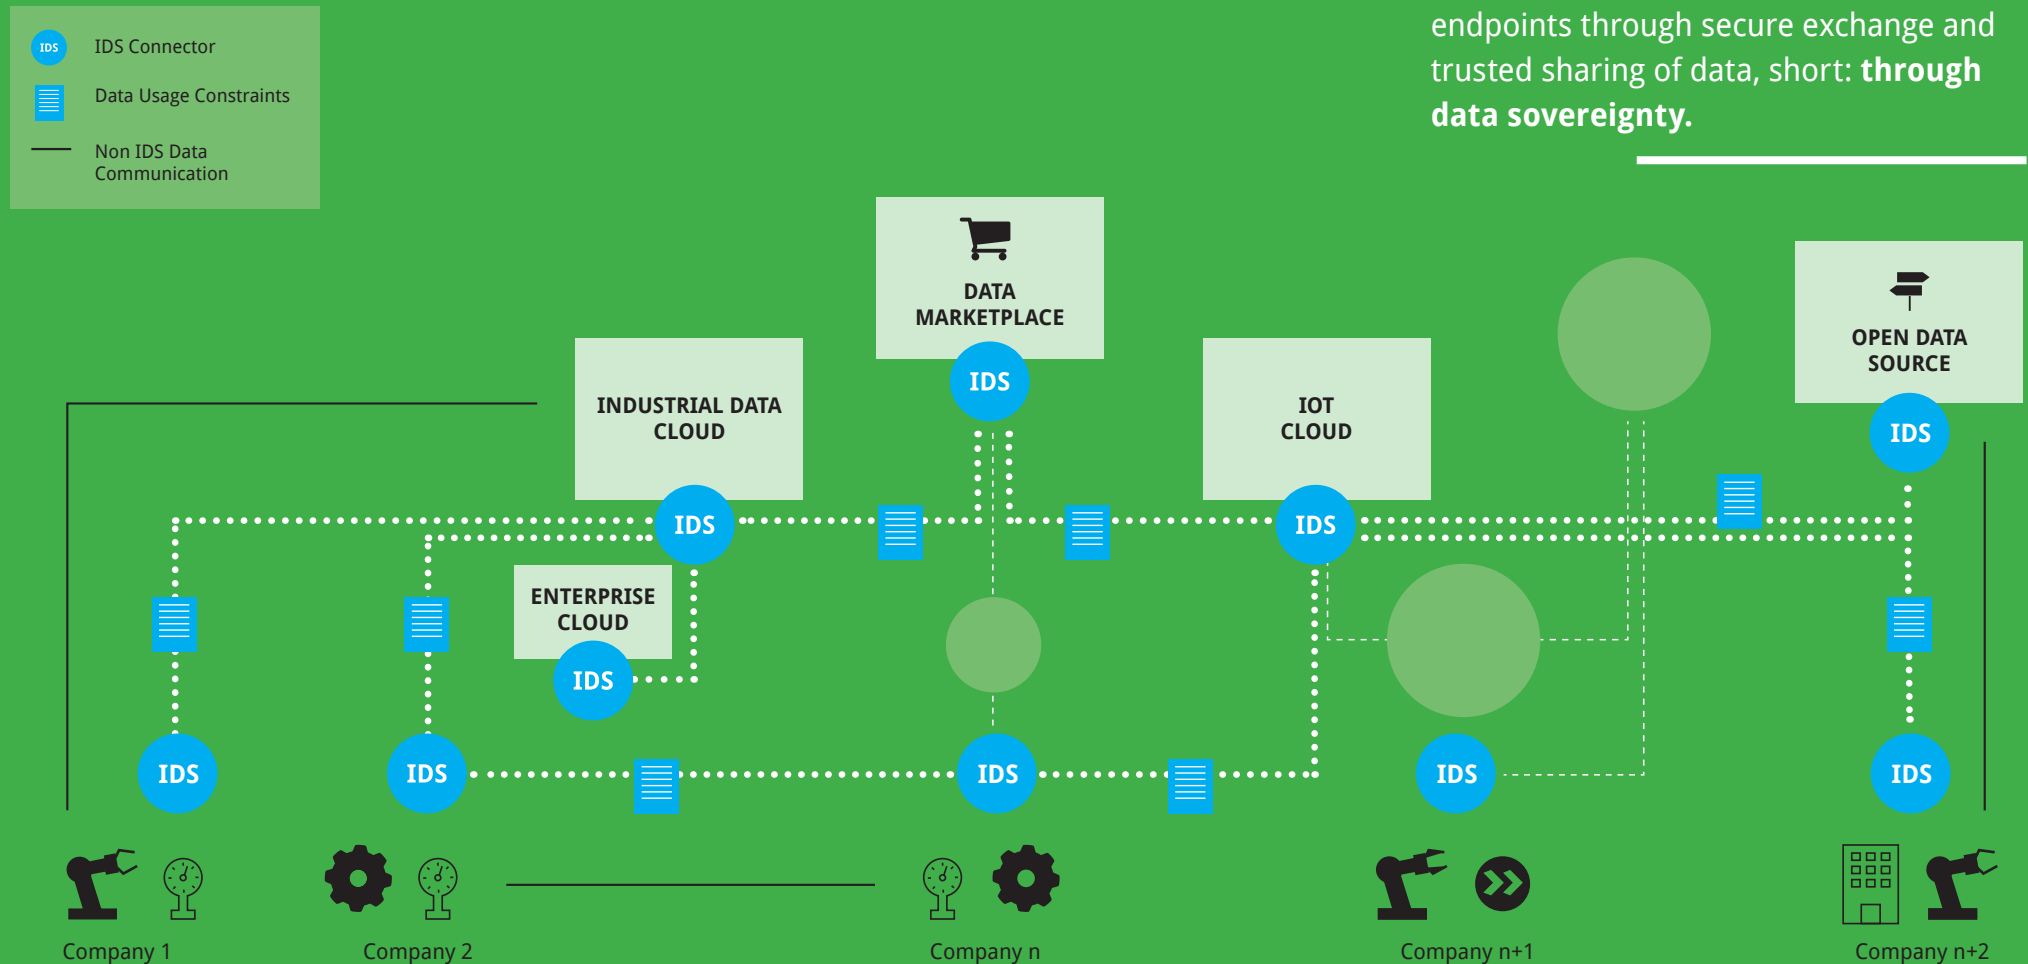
IDS IDS Connector

Data Usage Constraints

Non IDS Data Communication

endpoints through secure exchange and trusted sharing of data, short: **through data sovereignty.**

DATA MARKETPLACE

IDS

INDUSTRIAL DATA CLOUD

IDS

IOT CLOUD

IDS

OPEN DATA SOURCE

IDS

ENTERPRISE CLOUD

IDS

IDS

IDS

IDS

IDS

IDS

Company 1

Company 2

Company n

Company n+1

Company n+2